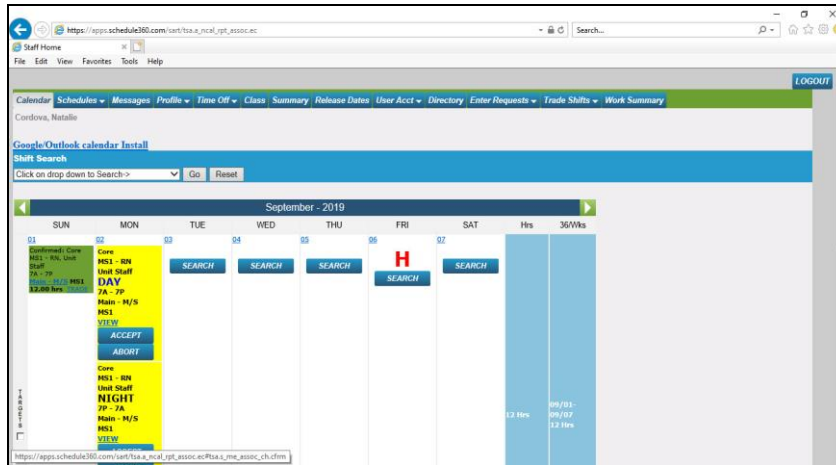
https://apps.schedule360.com/sart/tsa.a_ncal_rpt_assoc.ec

Search...

Staff Home

File Edit View Favorites Tools Help

LOGOUT

Calendar Schedules Messages Profile Time Off Class Summary Release Dates User Acct Directory Enter Requests Trade Shifts Work Summary

Cordova, Natalie

Google/Outlook calendar Install

Shift Search

Click on drop down to Search-> Go Reset

September - 2019

| SUN | MON | TUE | WED | THU | FRI | SAT | Hrs | 36/Wks |
|---|---|---|---|---|---|---|---|---|
| 01 Confirmed: Core MS1 - RN, Unit Staff 7A - 7P Main - M/S MS1 12.00 hrs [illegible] | 02 Core MS1 - RN Unit Staff DAY 7A - 7P Main - M/S MS1 VIEW ACCEPT ABORT Core MS1 - RN Unit Staff NIGHT 7P - 7A Main - M/S MS1 VIEW | 03 SEARCH | 04 SEARCH | 05 SEARCH | 06 H SEARCH | 07 SEARCH | 12 Hrs | 09/01-09/07 12 Hrs |

TARGETS

https://apps.schedule360.com/sart/tsa.a_ncal_rpt_assoc.ec#tsa.s_me_assoc_ch.cfm